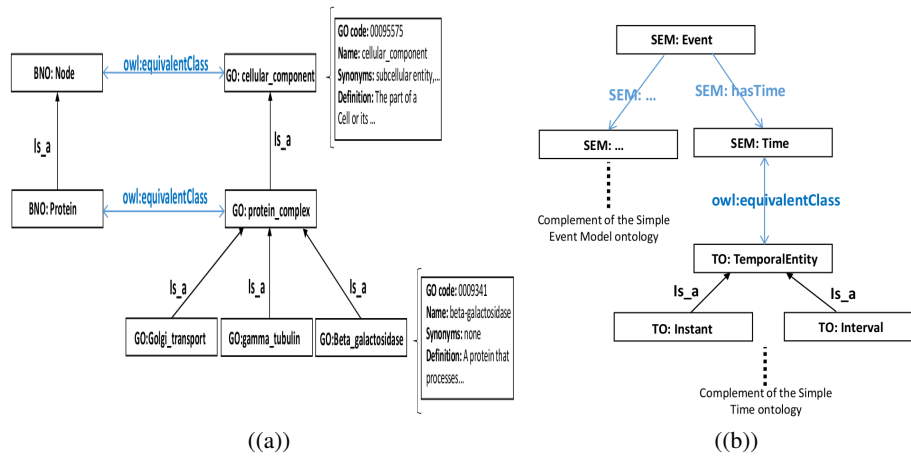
BNO: Node

owl:equivalentClass

GO: cellular_component

GO code: 00095575
Name: cellular_component
Synonyms: subcellular entity,...
Definition: The part of a Cell or its ...

Is_a

Is_a

BNO: Protein

owl:equivalentClass

GO: protein_complex

Is_a

Is_a

Is_a

GO:Golgi_transport

GO:gamma_tubulin

GO:Beta_galactosidase

GO code: 0009341
Name: beta-galactosidase
Synonyms: none
Definition: A protein that processes...

((a))

SEM: Event

SEM: ...

SEM: hasTime

SEM: ...

SEM: Time

Complement of the Simple Event Model ontology

owl:equivalentClass

TO: TemporalEntity

Is_a

Is_a

TO: Instant

TO: Interval

Complement of the Simple Time ontology

((b))